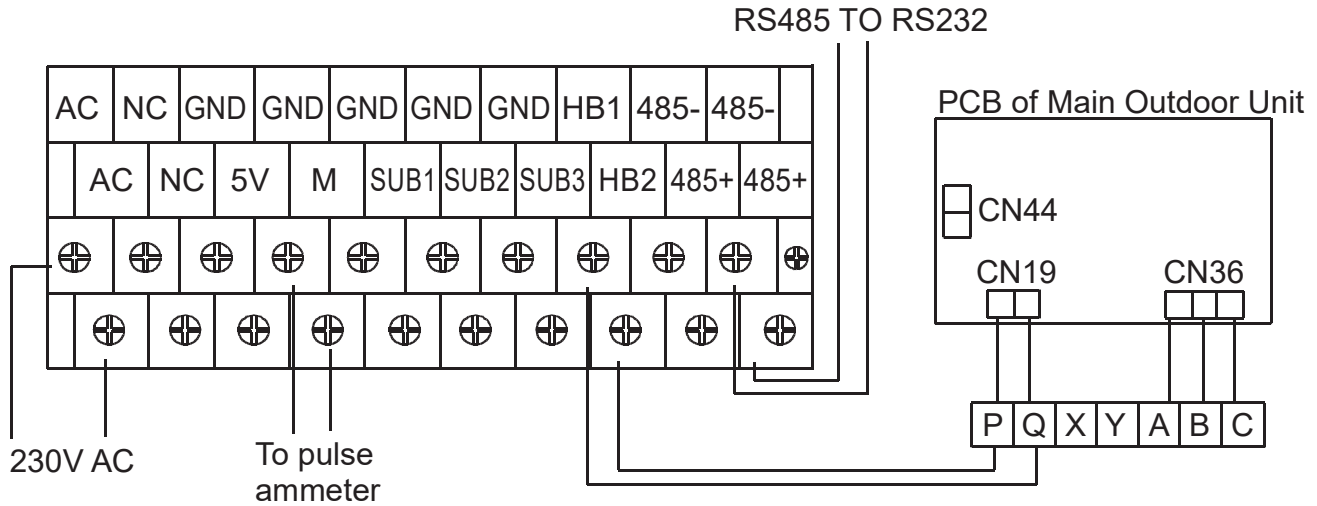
RS485 TO RS232

| AC | NC | GND | GND | GND | GND | GND | HB1 | 485- | 485- |
|---|---|---|---|---|---|---|---|---|---|
| AC | NC | 5V | M | SUB1 | SUB2 | SUB3 | HB2 | 485+ | 485+ |

PCB of Main Outdoor Unit

CN44

CN19

CN36

| P | Q | X | Y | A | B | C |
|---|---|---|---|---|---|---|

230V AC

To pulse ammeter